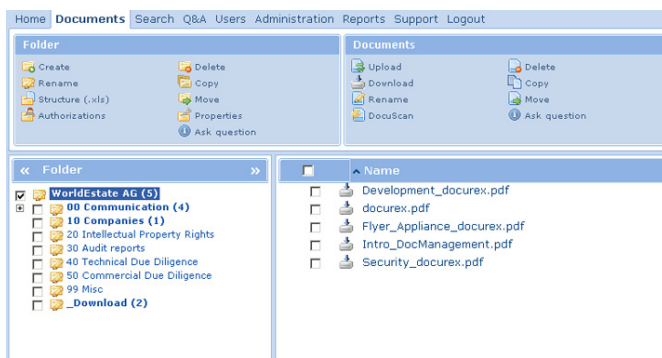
Home Documents Search Q&A Users Administration Reports Support Logout

Folder

Create
Rename
Structure (.xls)
Authorizations
Delete
Copy
Move
Properties
Ask question

Documents

Upload
Download
Rename
DocuScan
Delete
Copy
Move
Ask question

« Folder »

WorldEstate AG (5)
00 Communication (4)
10 Companies (1)
20 Intellectual Property Rights
30 Audit reports
40 Technical Due Diligence
50 Commercial Due Diligence
99 Misc
_Download (2)

Name

Development_docurex.pdf
docurex.pdf
Flyer_Appliance_docurex.pdf
Intro_DocManagement.pdf
Security_docurex.pdf